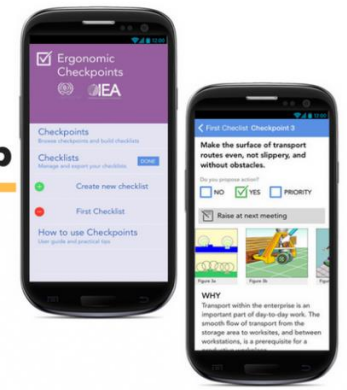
Ergonomic Checkpoints

IEA

Checkpoints
Browse checkpoints and build checklists

Checklists
Manage and export your checklists

DONE

Create new checklist

First Checklist

How to use Checkpoints
User guide and practical tips

First Checklist Checkpoint 3

Make the surface of transport routes even, not slippery, and without obstacles.

Do you propose action?

NO

YES

PRIORITY

Raise at next meeting

Figure 3a

Figure 3b

WHY

Transport within the enterprise is an important part of day-to-day work. The smooth flow of transport from the storage area to worksites, and between workstations, is a prerequisite for a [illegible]